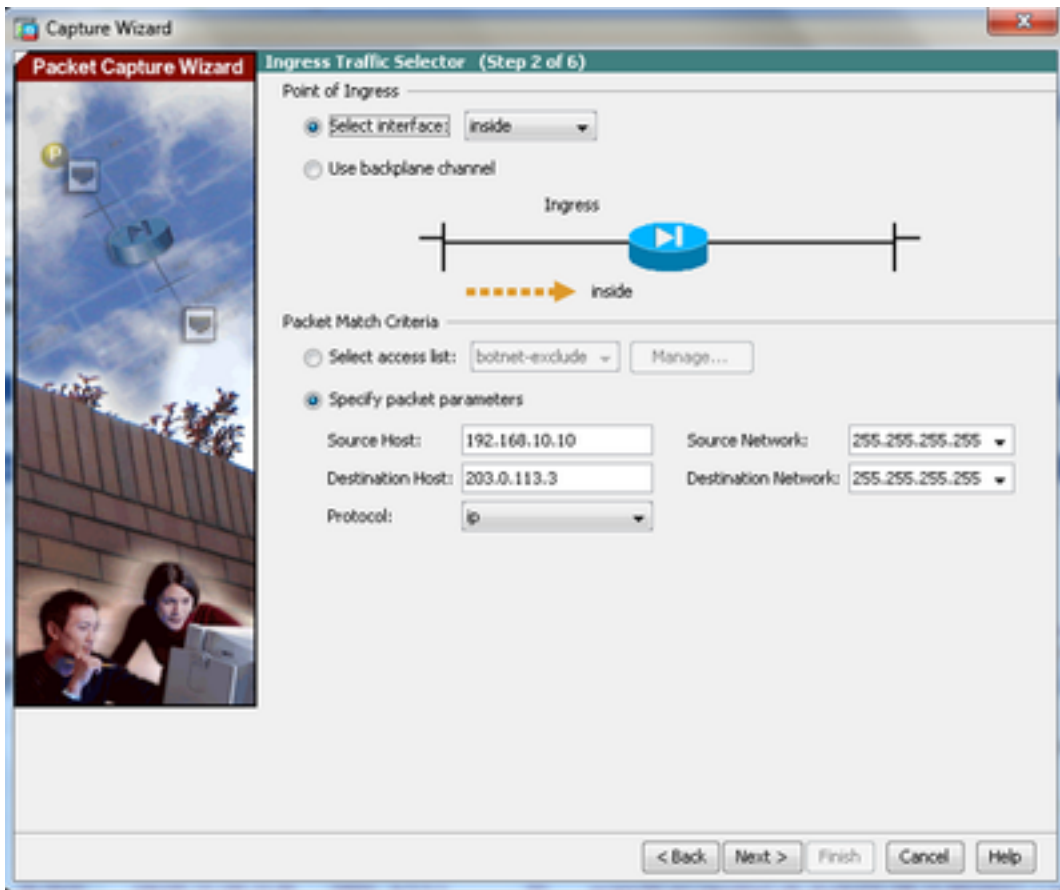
Capture Wizard

Packet Capture Wizard

Ingress Traffic Selector (Step 2 of 6)

Point of Ingress

Select interface: inside

Use backplane channel

Ingress

inside

Packet Match Criteria

Select access list: botnet-exclude

Manage...

Specify packet parameters

Source Host: 192.168.10.10

Source Network: 255.255.255.255

Destination Host: 203.0.113.3

Destination Network: 255.255.255.255

Protocol: ip

< Back

Next >

Finish

Cancel

Help